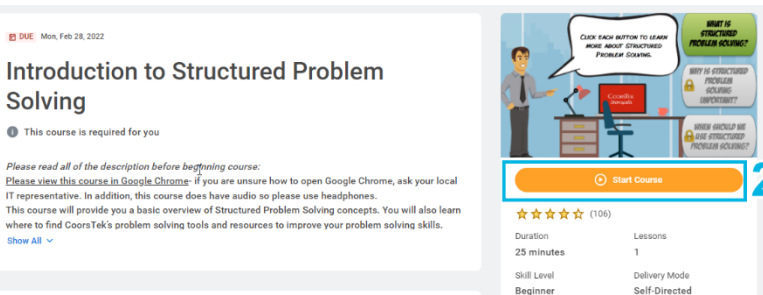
DUE Mon, Feb 28, 2022

Introduction to Structured Problem Solving

This course is required for you

Please read all of the description before beginning course:
Please view this course in Google Chrome- If you are unsure how to open Google Chrome, ask your local IT representative. In addition, this course does have audio so please use headphones.
This course will provide you a basic overview of Structured Problem Solving concepts. You will also learn where to find CoorsTek's problem solving tools and resources to improve your problem solving skills.
Show All

CLICK EACH BUTTON TO LEARN MORE ABOUT STRUCTURED PROBLEM SOLVING.

WHAT IS STRUCTURED PROBLEM SOLVING?

WHY IS STRUCTURED PROBLEM SOLVING IMPORTANT?

WHEN SHOULD WE USE STRUCTURED PROBLEM SOLVING?

CoorsTek

2

Start Course

(106)

Duration
25 minutes

Lessons
1

Skill Level
Beginner

Delivery Mode
Self-Directed